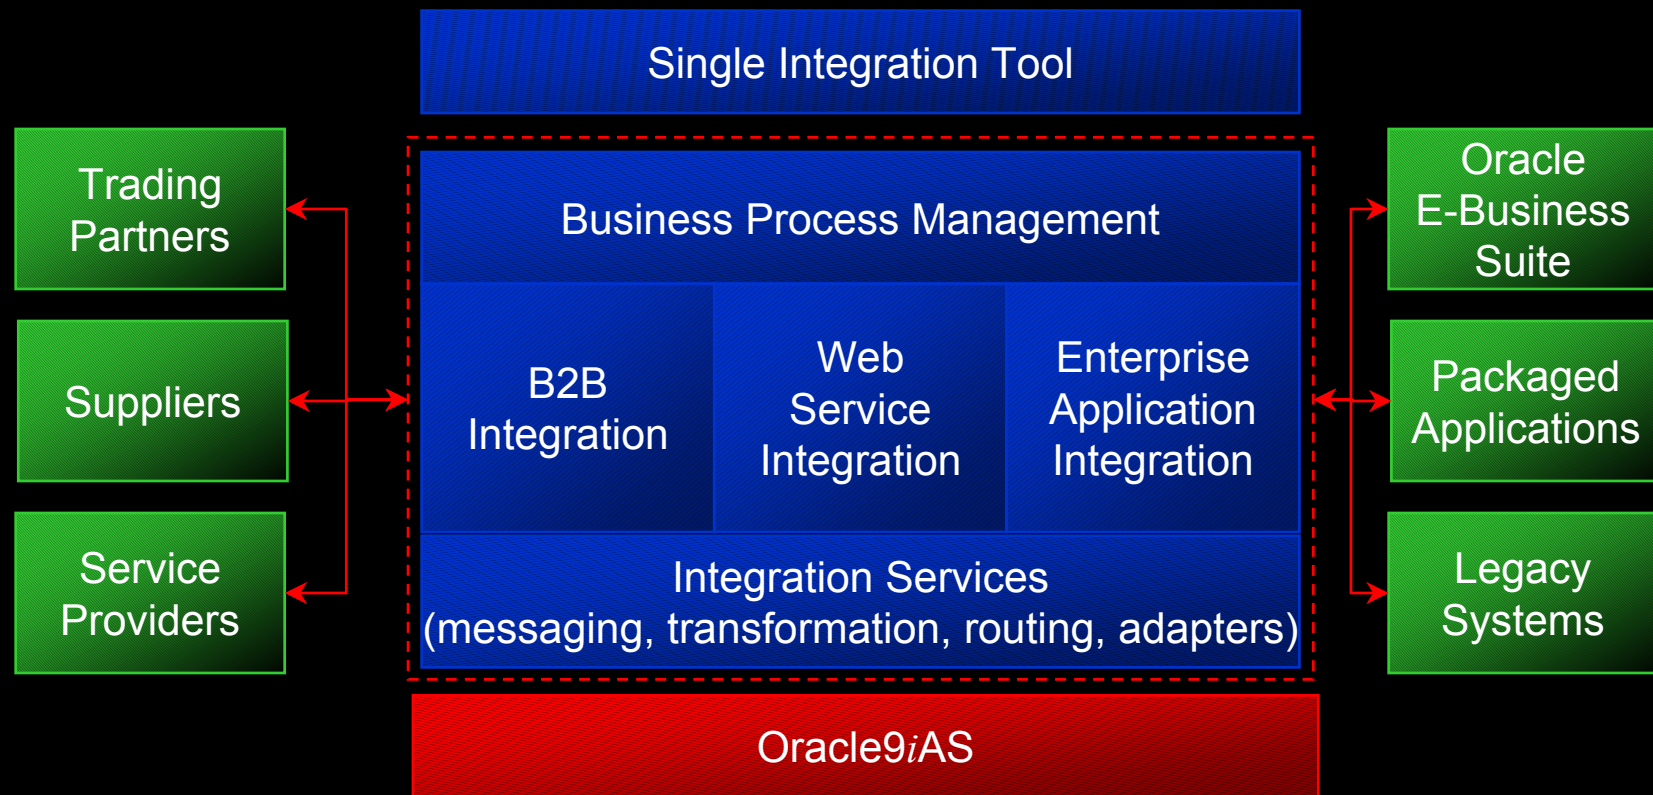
Single Integration Tool

Trading Partners

Suppliers

Service Providers

Business Process Management

B2B Integration

Web Service Integration

Enterprise Application Integration

Integration Services (messaging, transformation, routing, adapters)

Oracle E-Business Suite

Packaged Applications

Legacy Systems

Oracle9iAS